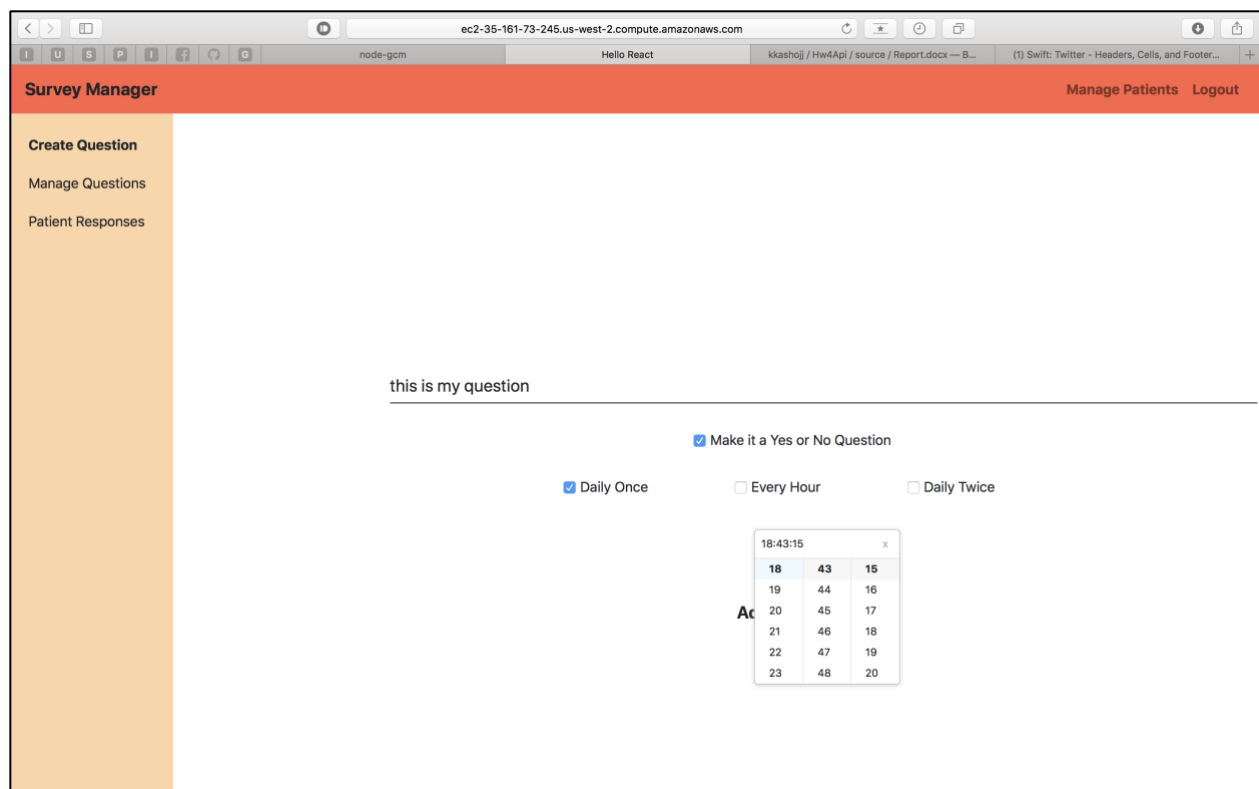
ec2-35-161-73-245.us-west-2.compute.amazonaws.com

I U S P I G

node-gcm | Hello React | kkashojj / Hw4Api / source / Report.docx — B... | (1) Swift: Twitter - Headers, Cells, and Footer...

Survey Manager

Manage Patients Logout

Create Question

Manage Questions

Patient Responses

this is my question

Make it a Yes or No Question

Daily Once Every Hour Daily Twice

18:43:15 x

| 18 | 43 | 15 |
|---|---|---|
| 19 | 44 | 16 |
| 20 | 45 | 17 |
| 21 | 46 | 18 |
| 22 | 47 | 19 |
| 23 | 48 | 20 |

Ac